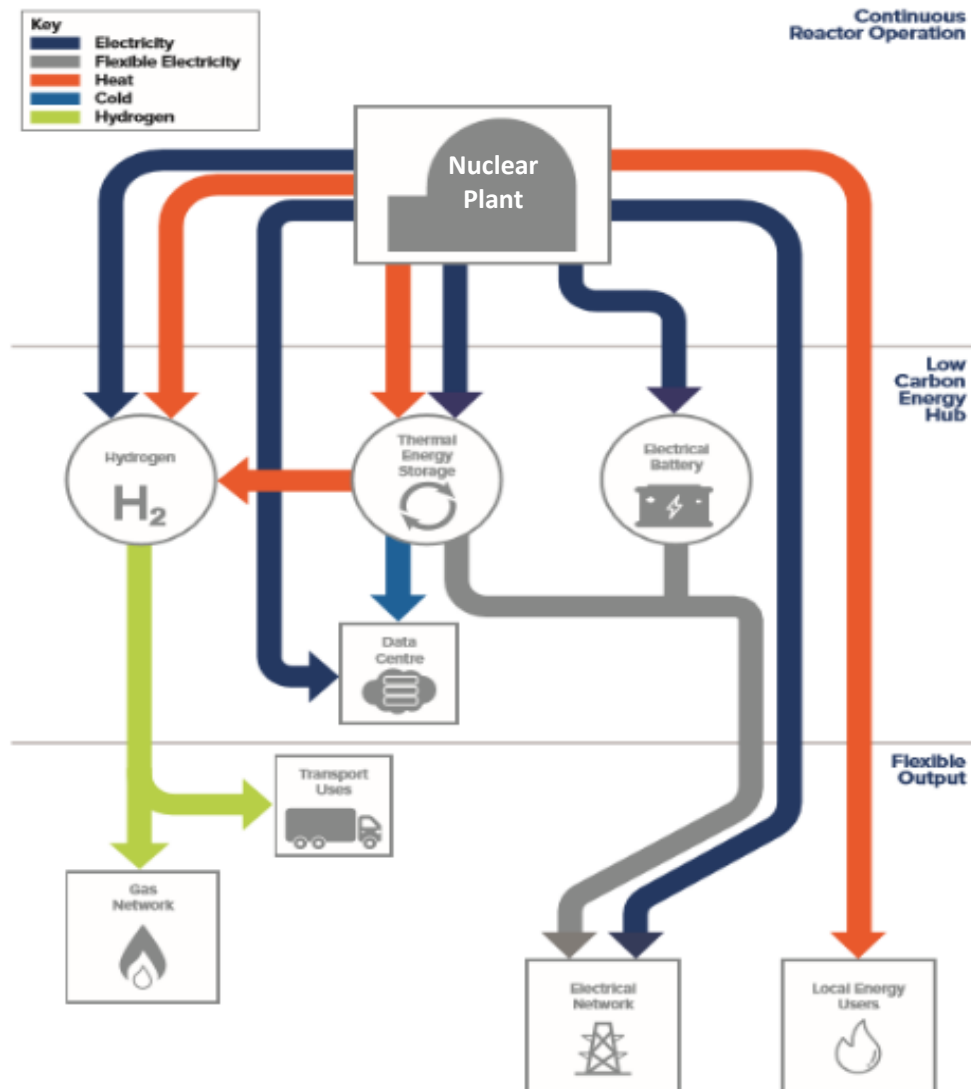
Key
Electricity
Flexible Electricity
Heat
Cold
Hydrogen

Continuous Reactor Operation

Nuclear Plant

Low Carbon Energy Hub

Hydrogen
$H_2$

Thermal Energy Storage

Electrical Battery

Data Centre

Flexible Output

Transport Uses

Gas Network

Electrical Network

Local Energy Users